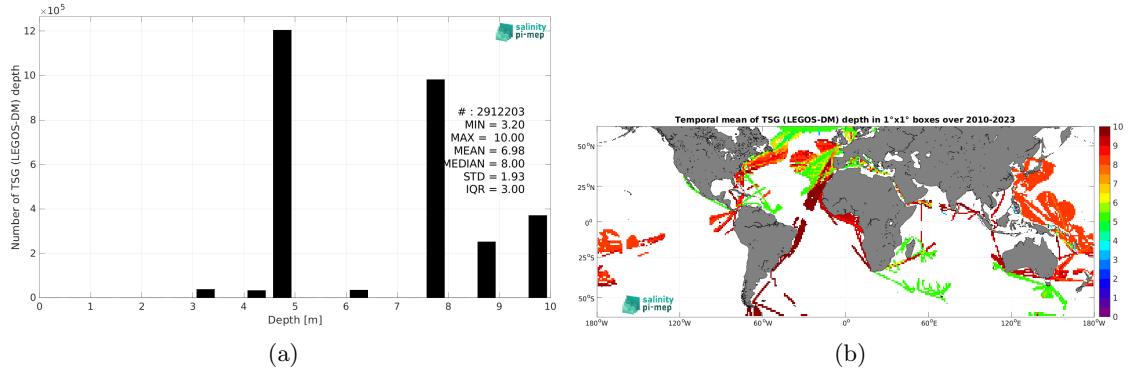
$\times10^5$

12
10
8
6
4
2
0

Number of TSG (LEGOS-DM) depth

salinity pi-mep

# : 2912203
MIN = 3.20
MAX = 10.00
MEAN = 6.98
MEDIAN = 8.00
STD = 1.93
IQR = 3.00

0 1 2 3 4 5 6 7 8 9 10

Depth [m]

(a)

Temporal mean of TSG (LEGOS-DM) depth in 1°x1° boxes over 2010-2023

50°N
25°N
0°
25°S
50°S

180°W 120°W 60°W 0° 60°E 120°E 180°W

10
9
8
7
6
5
4
3
2
1
0

salinity pi-mep

(b)